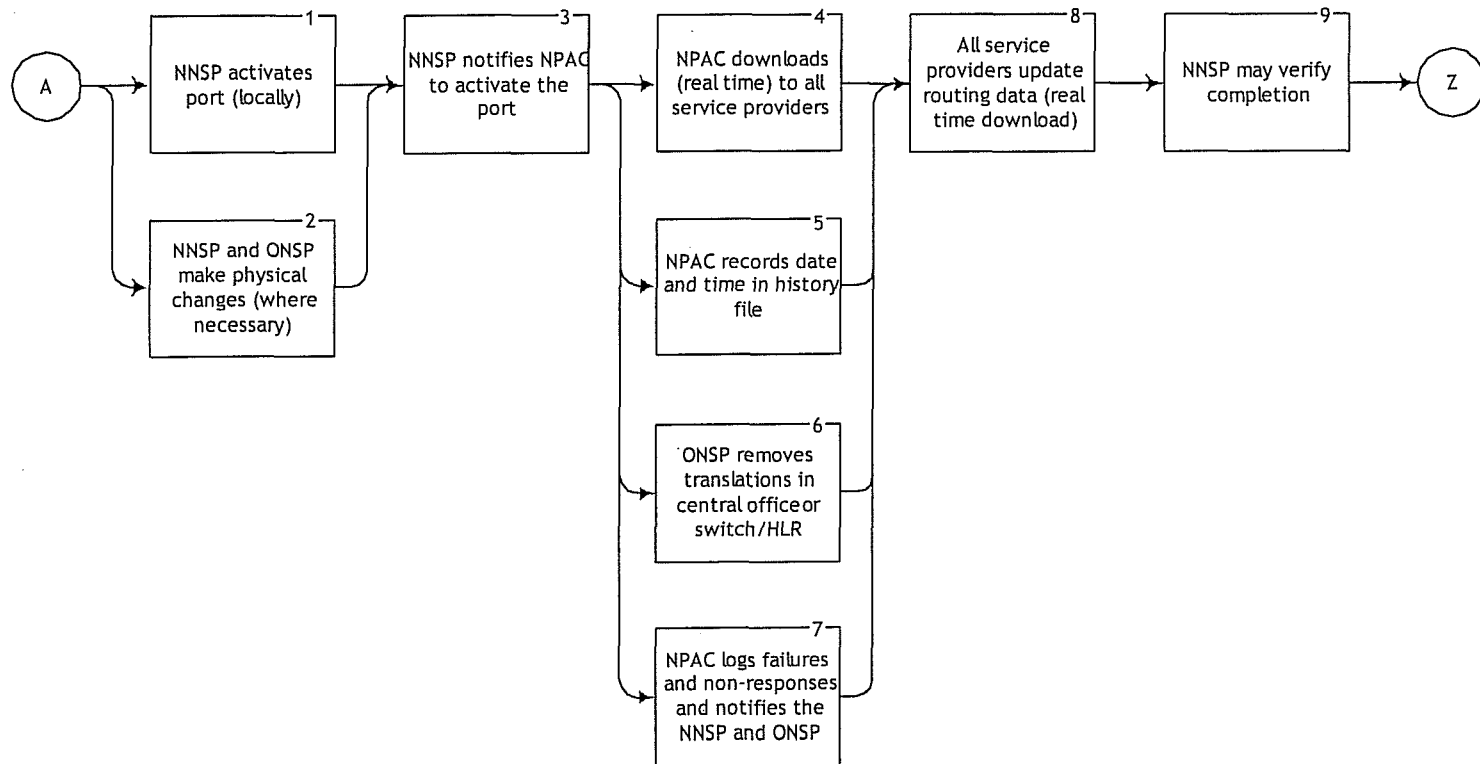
A

1
NNSP activates port (locally)

2
NNSP and ONSP make physical changes (where necessary)

3
NNSP notifies NPAC to activate the port

4
NPAC downloads (real time) to all service providers

5
NPAC records date and time in history file

6
ONSP removes translations in central office or switch/HLR

7
NPAC logs failures and non-responses and notifies the NNSP and ONSP

8
All service providers update routing data (real time download)

9
NNSP may verify completion

Z